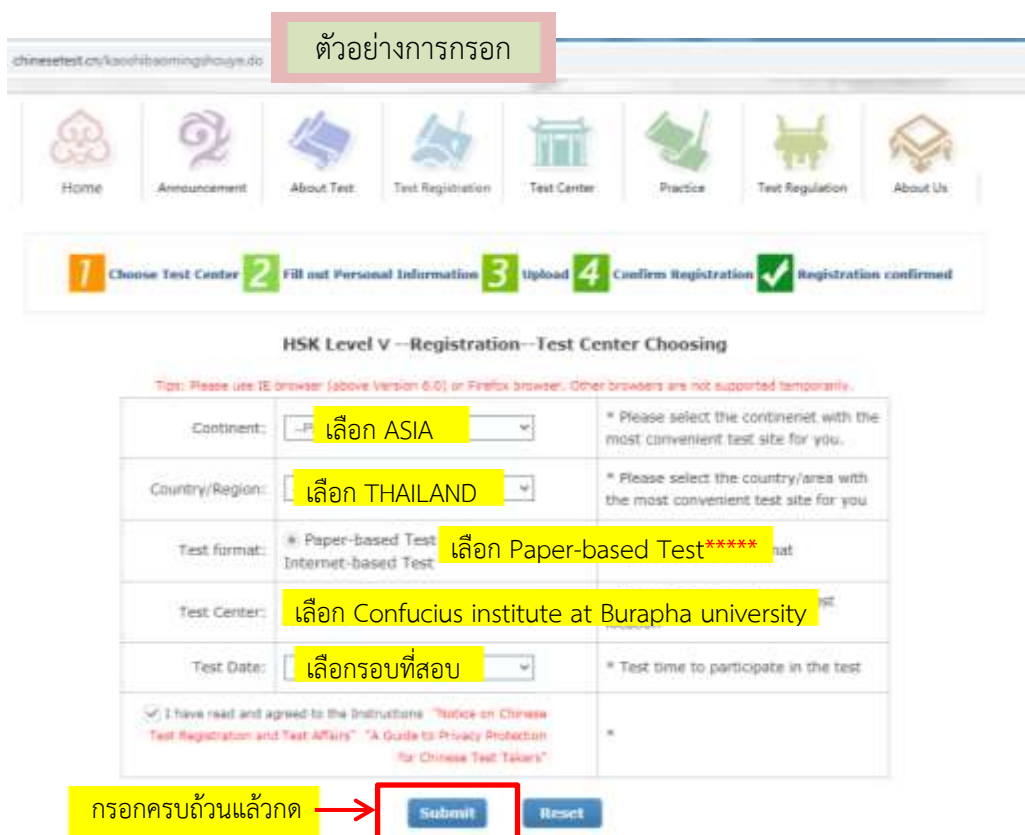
chinesetest.cn/kaoshibaomingshouye.do

ตัวอย่างการกรอก

Home Announcement About Test Test Registration Test Center Practice Test Regulation About Us

1 Choose Test Center 2 Fill out Personal Information 3 Upload 4 Confirm Registration Registration confirmed

HSK Level V --Registration--Test Center Choosing

Tips: Please use IE browser (above Version 6.0) or Firefox browser. Other browsers are not supported temporarily.

| | | |
|---|---|---|
| Continent: | --P เลือก ASIA | * Please select the contineriet with the most convenient test site for you. |
| Country/Region: | เลือก THAILAND | * Please select the country/area with the most convenient test site for you |
| Test format: | Paper-based Test Internet-based Test เลือก Paper-based Test***** | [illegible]nat |
| Test Center: | เลือก Confucius institute at Burapha university | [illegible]st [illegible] |
| Test Date: | เลือกรอบที่สอบ | * Test time to participate in the test |
| I have read and agreed to the Instructions "Notice on Chinese Test Registration and Test Affairs" "A Guide to Privacy Protection for Chinese Test Takers" | | * |

กรอกครบถ้วนแล้วกด

Submit Reset